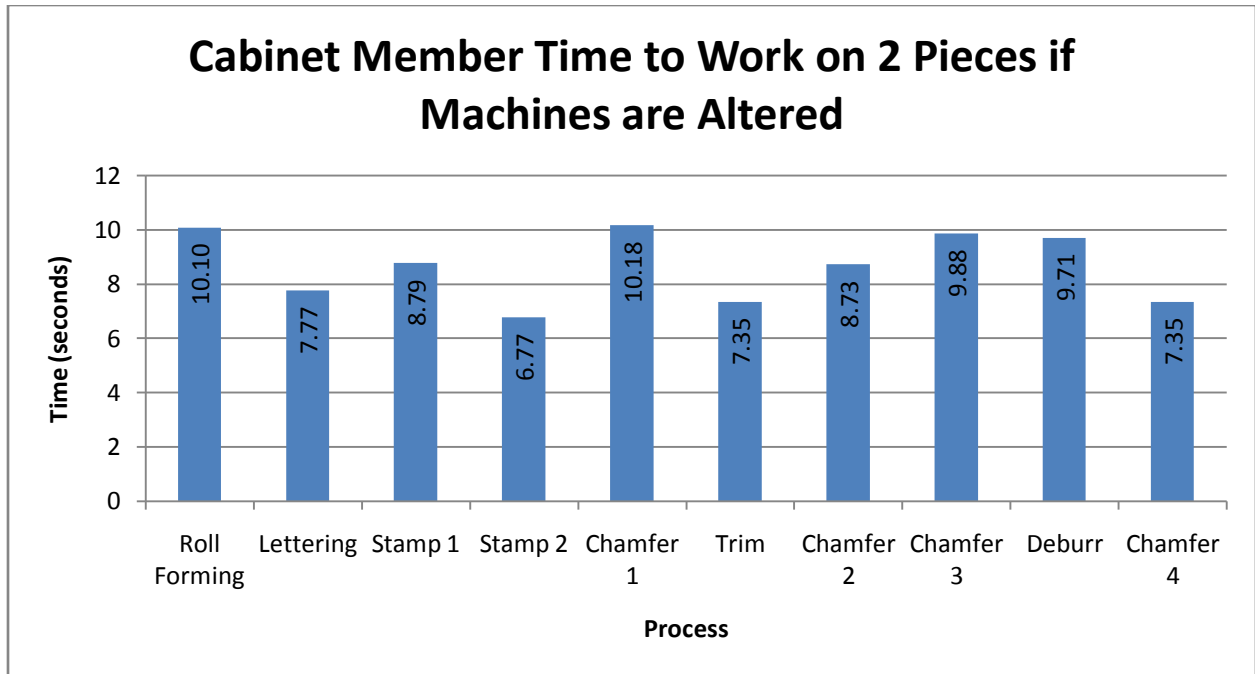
Cabinet Member Time to Work on 2 Pieces if Machines are Altered

Time (seconds)

12
10
8
6
4
2
0

10.10
7.77
8.79
6.77
10.18
7.35
8.73
9.88
9.71
7.35

Roll Forming
Lettering
Stamp 1
Stamp 2
Chamfer 1
Trim
Chamfer 2
Chamfer 3
Deburr
Chamfer 4

Process